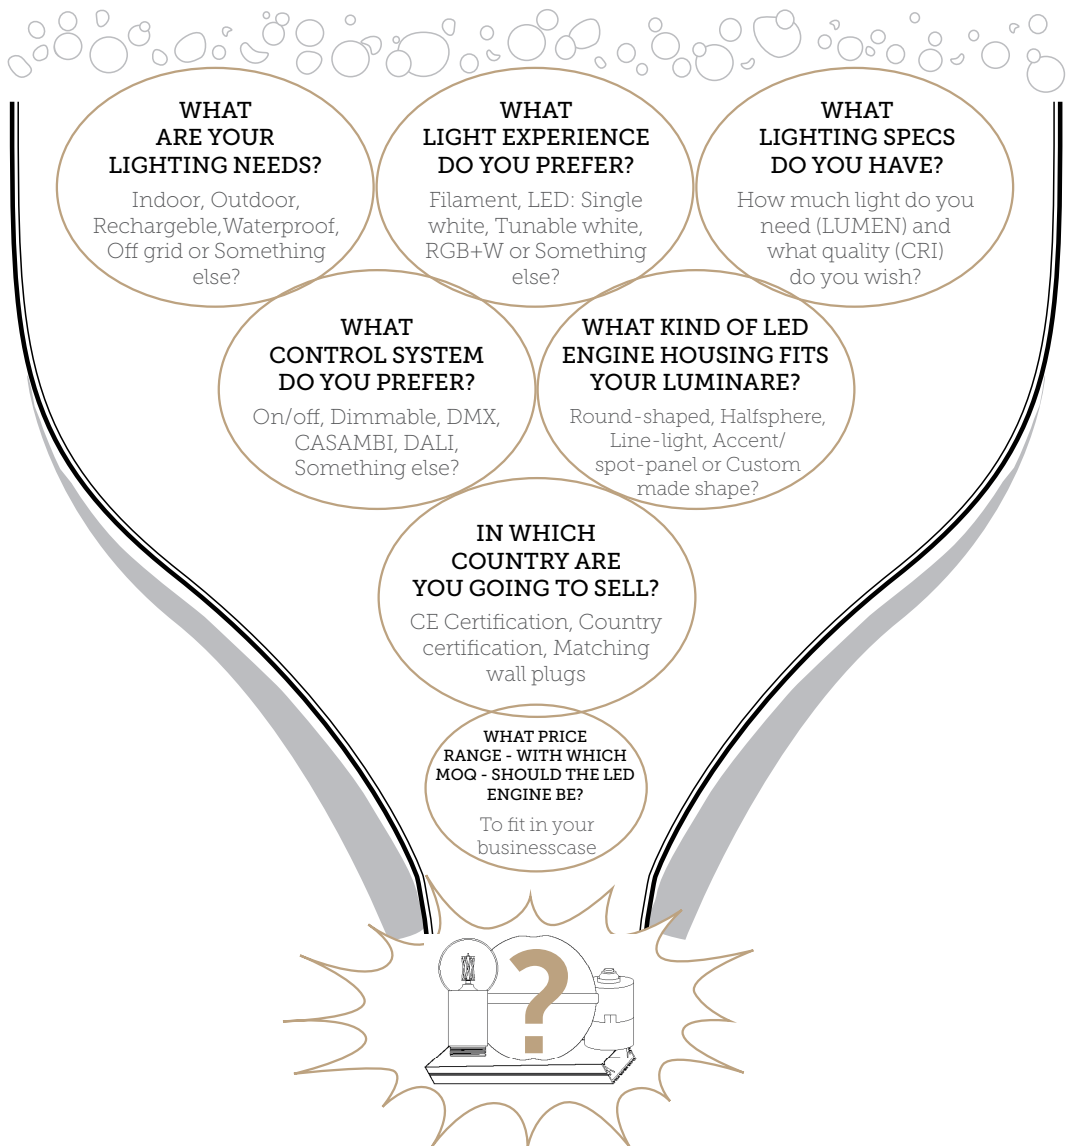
WHAT ARE YOUR LIGHTING NEEDS?

Indoor, Outdoor, Rechargeble,Waterproof, Off grid or Something else?

WHAT LIGHT EXPERIENCE DO YOU PREFER?

Filament, LED: Single white, Tunable white, RGB+W or Something else?

WHAT LIGHTING SPECS DO YOU HAVE?

How much light do you need (LUMEN) and what quality (CRI) do you wish?

WHAT CONTROL SYSTEM DO YOU PREFER?

On/off, Dimmable, DMX, CASAMBI, DALI, Something else?

WHAT KIND OF LED ENGINE HOUSING FITS YOUR LUMINARE?

Round-shaped, Halfsphere, Line-light, Accent/ spot-panel or Custom made shape?

IN WHICH COUNTRY ARE YOU GOING TO SELL?

CE Certification, Country certification, Matching wall plugs

WHAT PRICE RANGE - WITH WHICH MOQ - SHOULD THE LED ENGINE BE?

To fit in your businesscase

?